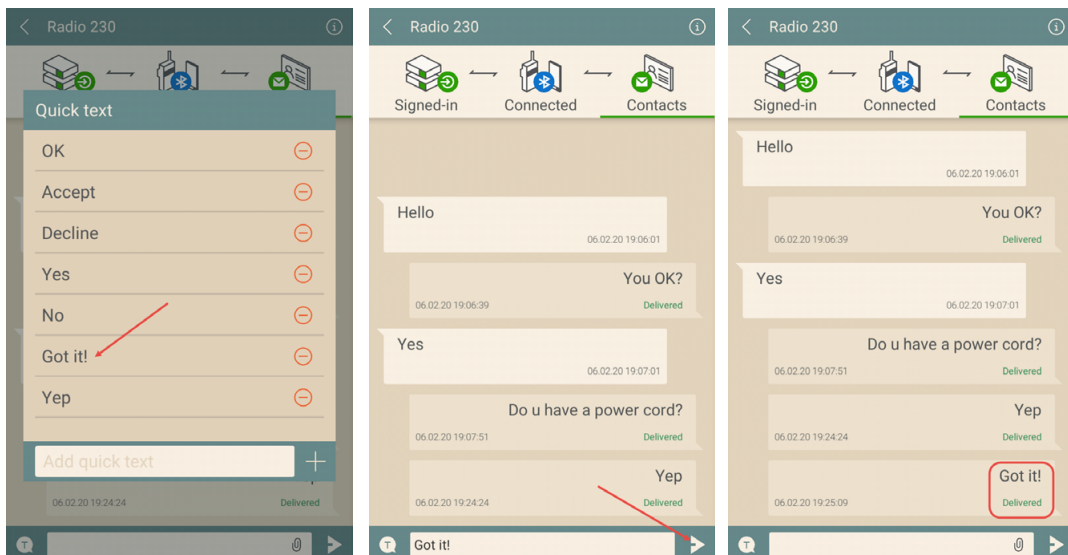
Radio 230

Quick text

OK

Accept

Decline

Yes

No

Got it!

Yep

Add quick text

06.02.20 19:24:24

Delivered

Radio 230

Signed-in

Connected

Contacts

Hello

06.02.20 19:06:01

You OK?

06.02.20 19:06:39

Delivered

Yes

06.02.20 19:07:01

Do u have a power cord?

06.02.20 19:07:51

Delivered

Yep

06.02.20 19:24:24

Delivered

Got it!

Radio 230

Signed-in

Connected

Contacts

Hello

06.02.20 19:06:01

You OK?

06.02.20 19:06:39

Delivered

Yes

06.02.20 19:07:01

Do u have a power cord?

06.02.20 19:07:51

Delivered

Yep

06.02.20 19:24:24

Delivered

Got it!

06.02.20 19:25:09

Delivered